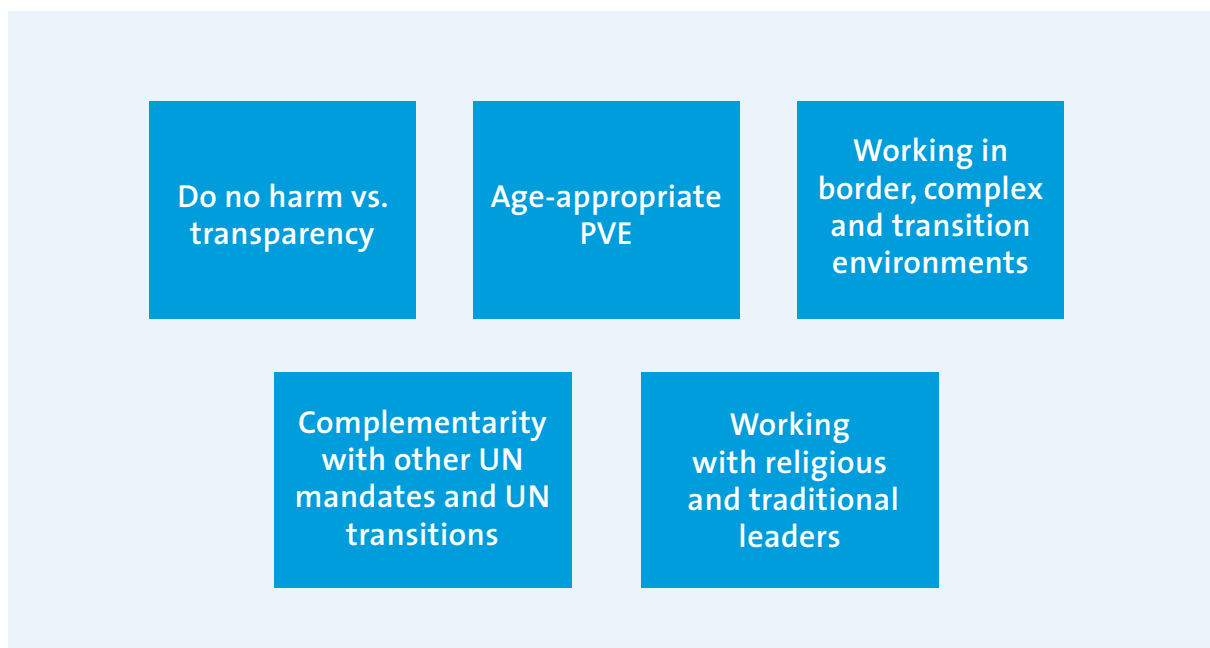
Do no harm vs. transparency

Age-appropriate PVE

Working in border, complex and transition environments

Complementarity with other UN mandates and UN transitions

Working with religious and traditional leaders